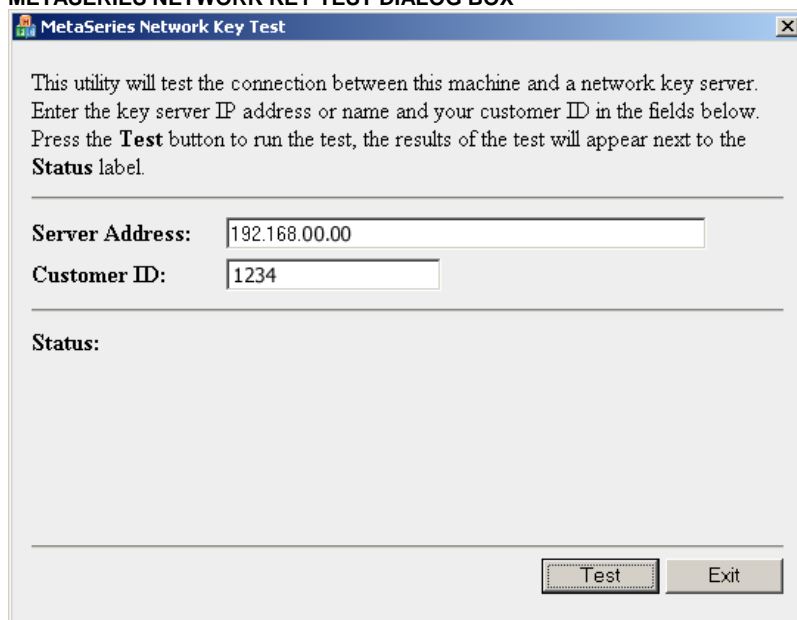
METASERIES NETWORK KEY TEST DIALOG BOX

MetaSeries Network Key Test

×

This utility will test the connection between this machine and a network key server. Enter the key server IP address or name and your customer ID in the fields below. Press the **Test** button to run the test, the results of the test will appear next to the **Status** label.

**Server Address:** 192.168.00.00

**Customer ID:** 1234

**Status:**

Test

Exit